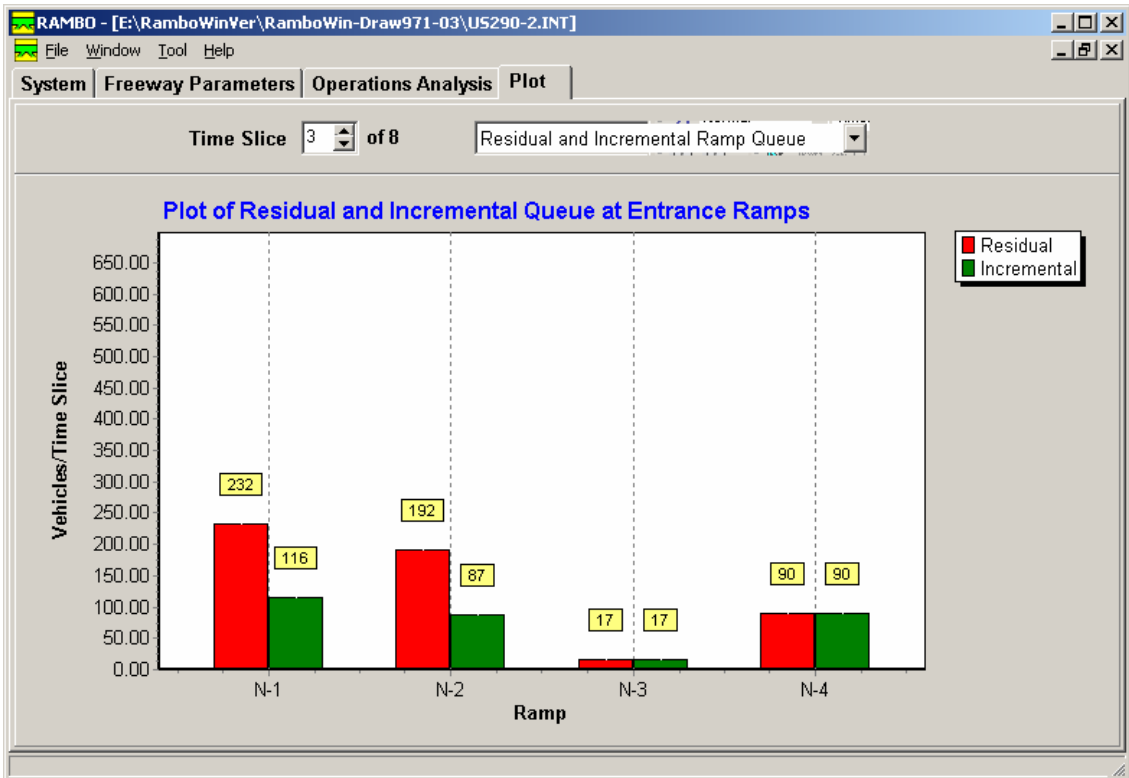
RAMBO - [E:\RamboWinVer\RamboWin-Draw971-03\US290-2.INT]

File Window Tool Help

System | Freeway Parameters | Operations Analysis | Plot

Time Slice 3 of 8 Residual and Incremental Ramp Queue

Plot of Residual and Incremental Queue at Entrance Ramps

Residual
Incremental

Vehicles/Time Slice

650.00
600.00
550.00
500.00
450.00
400.00
350.00
300.00
250.00
200.00
150.00
100.00
50.00
0.00

232
116
192
87
17
17
90
90

N-1 N-2 N-3 N-4

Ramp